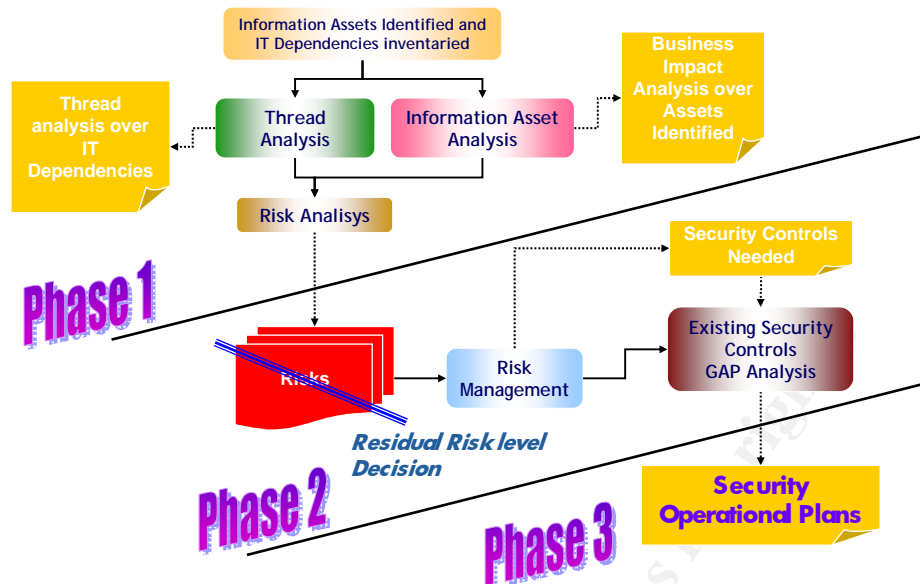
Information Assets Identified and IT Dependencies inventaried

Thread analysis over IT Dependencies

Thread Analysis

Information Asset Analysis

Business Impact Analysis over Assets Identified

Risk Analisys

Phase 1

Security Controls Needed

Risks

Risk Management

Existing Security Controls GAP Analysis

Residual Risk level Decision

Phase 2

Security Operational Plans

Phase 3